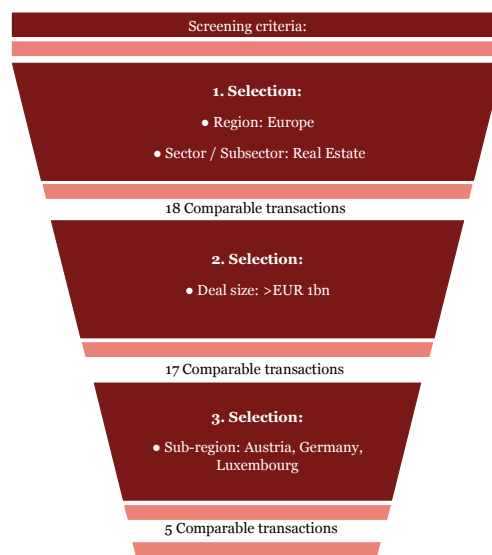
Screening criteria:

**1. Selection:**

● Region: Europe

● Sector / Subsector: Real Estate

18 Comparable transactions

**2. Selection:**

● Deal size: >EUR 1bn

17 Comparable transactions

**3. Selection:**

● Sub-region: Austria, Germany, Luxembourg

5 Comparable transactions